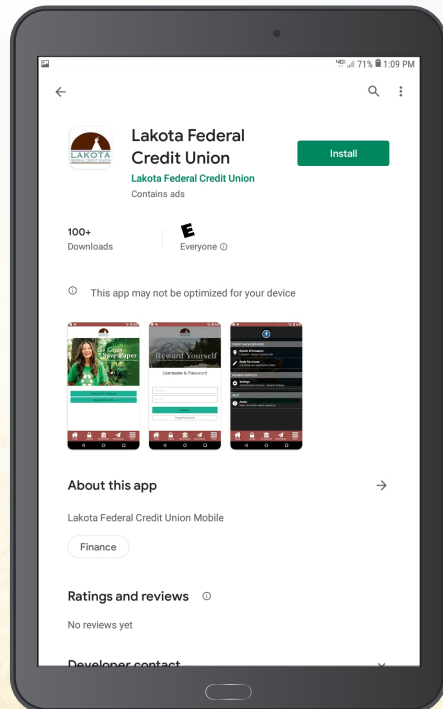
4G 71% 1:09 PM

LAKOTA

Lakota Federal Credit Union

Lakota Federal Credit Union

Contains ads

Install

100+
Downloads

E
Everyone ⓘ

ⓘ This app may not be optimized for your device

Save Paper

Reward Yourself

Username & Password

About this app

Lakota Federal Credit Union Mobile

Finance

Ratings and reviews ⓘ

No reviews yet

Developer contact